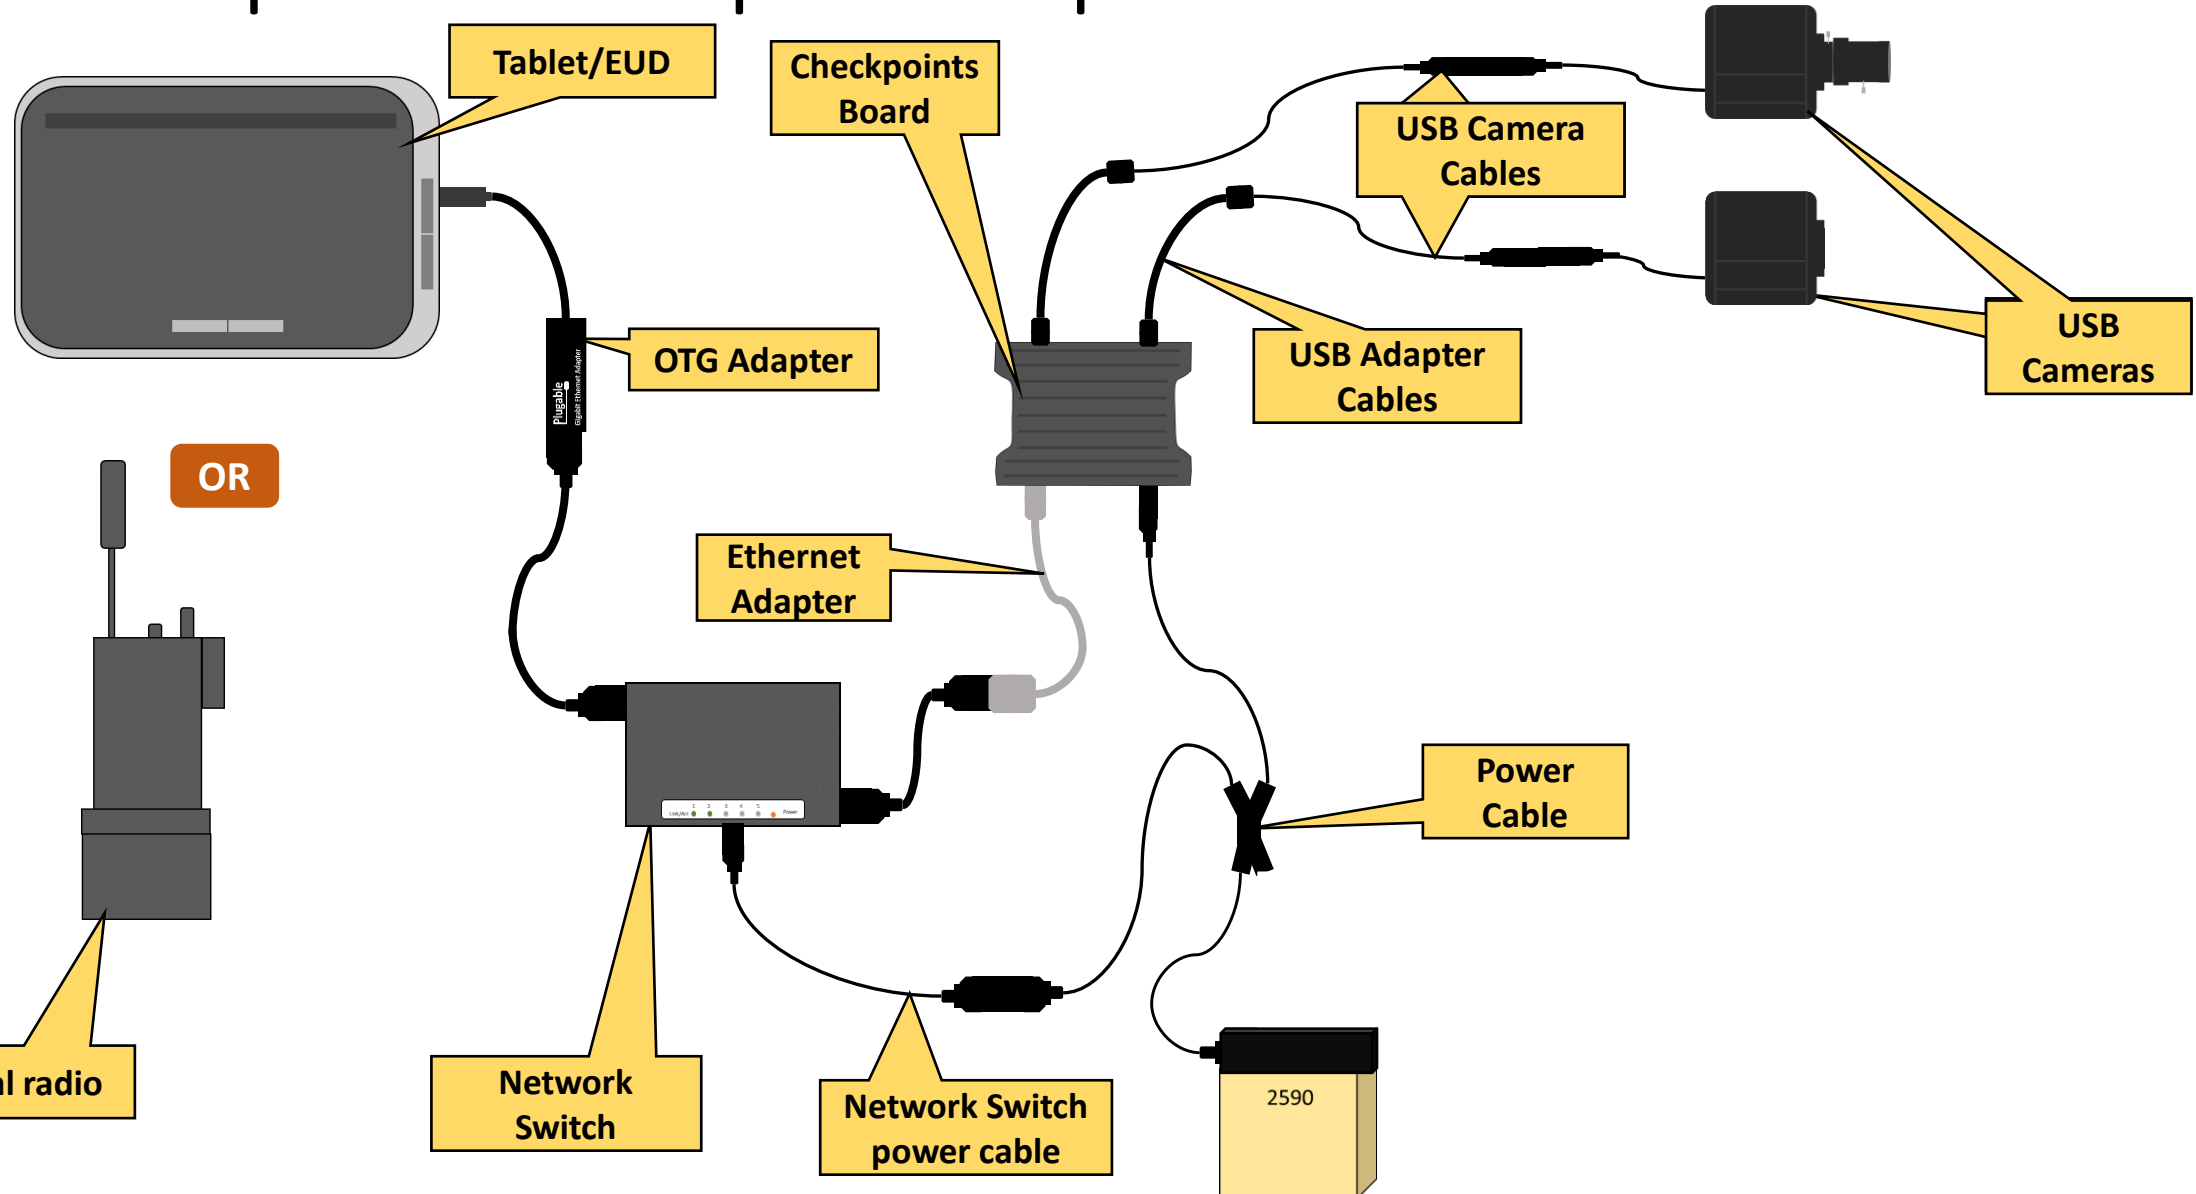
Tablet/EUD

Checkpoints Board

USB Camera Cables

OTG Adapter

Plugable

Gigabit Ethernet Adapter

USB Adapter Cables

USB Cameras

OR

Ethernet Adapter

Power Cable

l radio

Network Switch

Network Switch power cable

2590